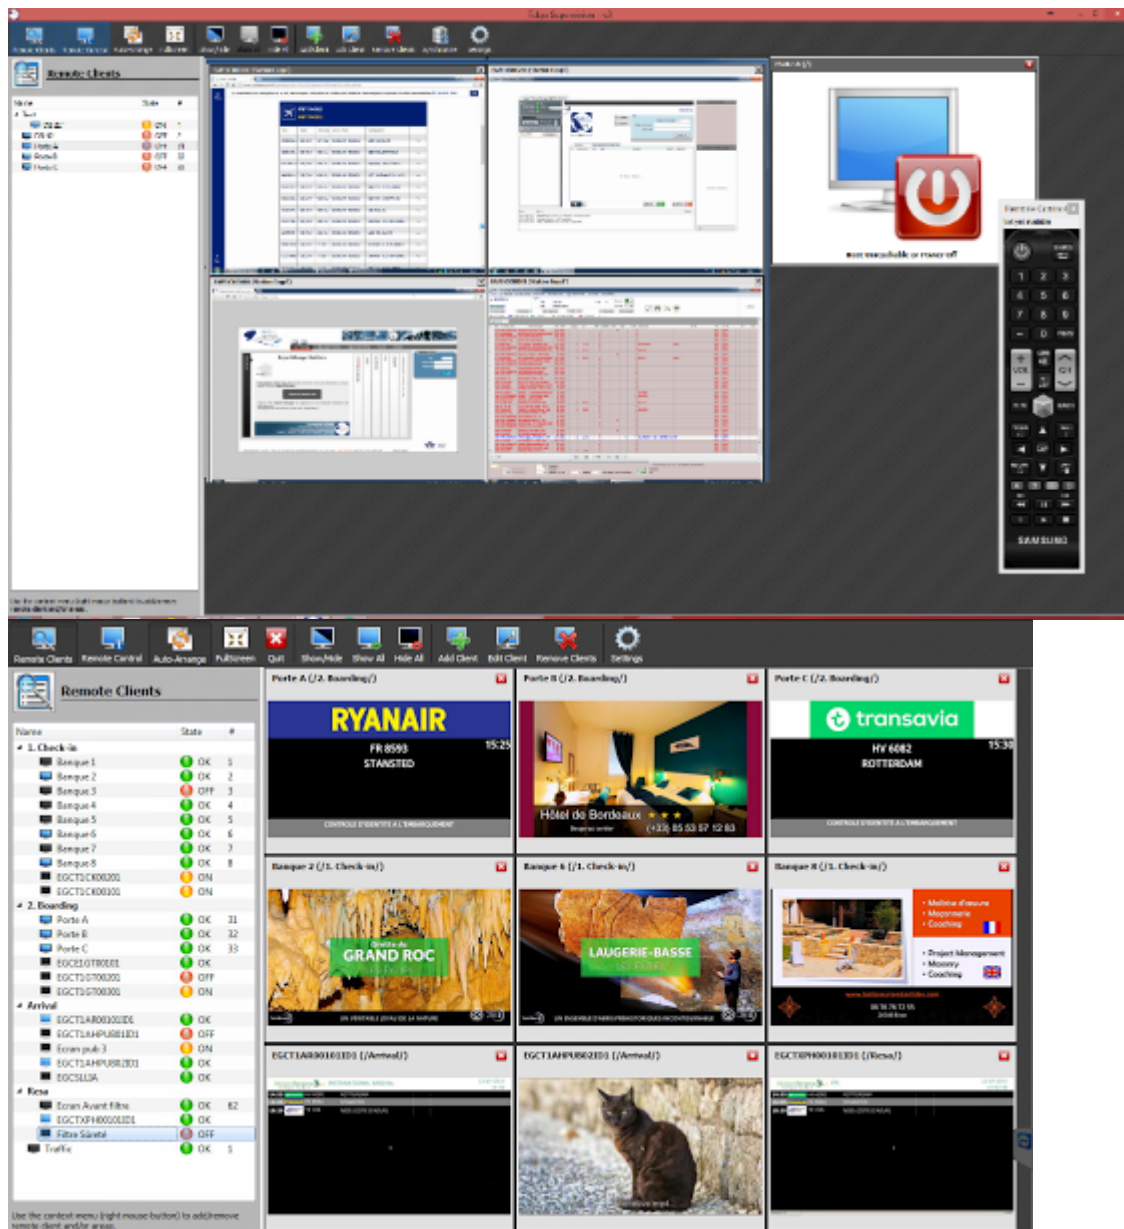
Remote Clients

Remote Clients | Remote Control | Auto-Arrange | Fullscreen | Quit | Show/Hide | Show All | Hide All | Add Client | Edit Client | Remove Clients | Settings

Remote Clients

| Name | State | # |
|---|---|---|
| 1. Check-in | | |
| Banque 1 | OK | 1 |
| Banque 2 | OK | 2 |
| Banque 3 | OFF | 3 |
| Banque 4 | OK | 4 |
| Banque 5 | OK | 5 |
| Banque 6 | OK | 6 |
| Banque 7 | OK | 7 |
| Banque 8 | OK | 8 |
| EGCT1CK00201 | ON | |
| EGCT1CK00101 | ON | |
| 2. Boarding | | |
| Porte A | OK | 31 |
| Porte B | OK | 32 |
| Porte C | OK | 33 |
| EGCT1GT00101 | OK | |
| EGCT1GT00201 | OFF | |
| EGCT1GT00301 | ON | |
| Arrival | | |
| EGCT1AR00101D1 | OK | |
| EGCT1AHPU0B1D1 | OFF | |
| Ecran pub 3 | ON | |
| EGCT1AHPU0B2D1 | OK | |
| EGCSLLIA | OK | |
| Resa | | |
| Ecran Avant Filtre | OK | 82 |
| EGCTXPH00101D1 | OK | |
| Filtre Sûreté | OFF | |
| Traffic | OK | 1 |

Use the context menu (right mouse button) to add/remove remote client and/or areas.

Porte A (/2. Boarding/)
RYANAIR
FR 8593
STANSTED
15:25
CONTROLE D'IDENTITE A L'EMBARQUEMENT

Porte B (/2. Boarding/)
Hôtel de Bordeaux
(+33) 05 53 57 12 83

Porte C (/2. Boarding/)
transavia
HV 6082
ROTTERDAM
15:30
CONTROLE D'IDENTITE A L'EMBARQUEMENT

Banque 2 (/1. Check-in/)
GRAND ROC

Banque 6 (/1. Check-in/)
LAUGERIE-BASSE

Banque 8 (/1. Check-in/)
• Maîtrise d'oeuvre
• Maçonnerie
• Coaching
• Project Management
• Masonry
• Coaching

EGCT1AR00101D1 (/Arrival/)
EGCT1AHPU0B2D1 (/Arrival/)
EGCTXPH00101D1 (/Resa/)

SAMSUNG